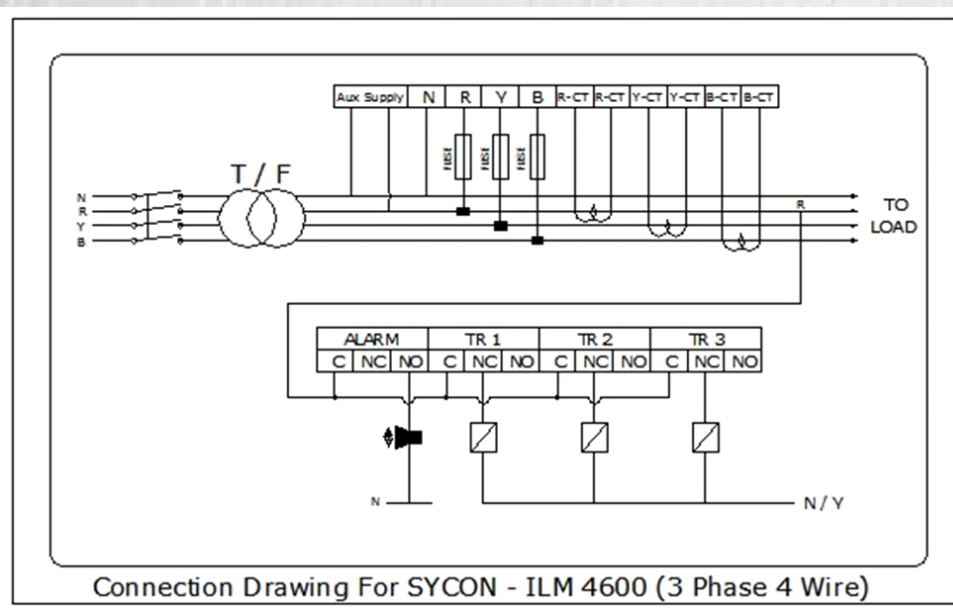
| Aux Supply | N | R | Y | B | R-CT | R-CT | Y-CT | Y-CT | B-CT | B-CT |
|---|---|---|---|---|---|---|---|---|---|---|

FUSE FUSE FUSE

T / F

N
R
Y
B

R

TO LOAD

| ALARM | | | TR 1 | | | TR 2 | | | TR 3 | | |
|---|---|---|---|---|---|---|---|---|---|---|---|
| C | NC | NO | C | NC | NO | C | NC | NO | C | NC | NO |

N

N / Y

Connection Drawing For SYCON - ILM 4600 (3 Phase 4 Wire)